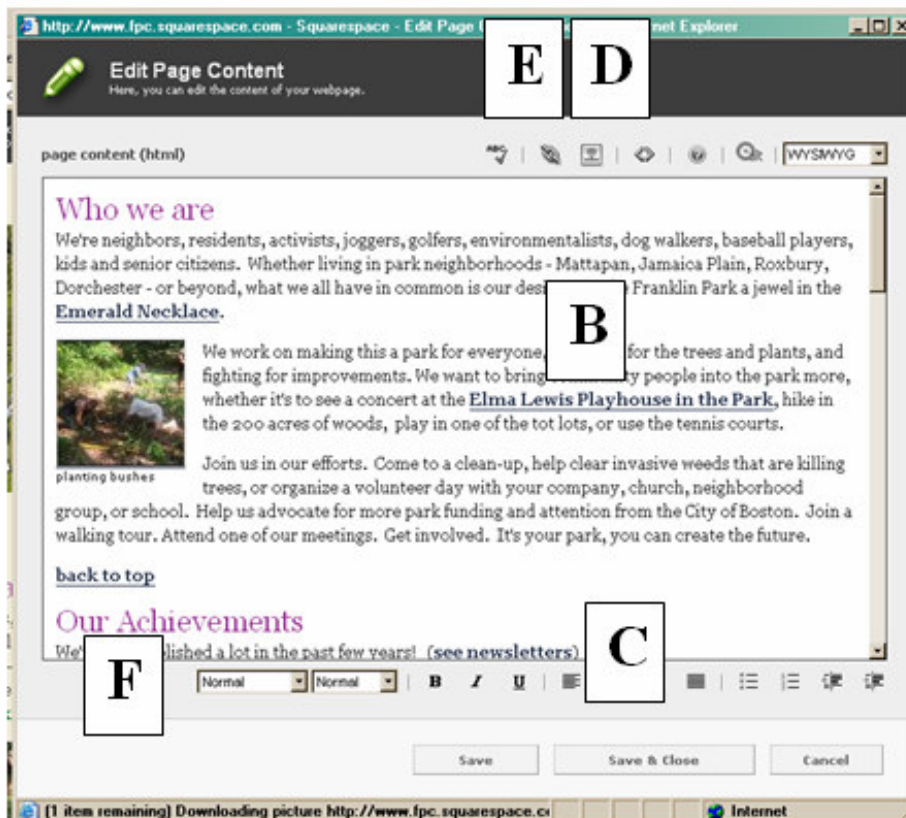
http://www.fpc.squarespace.com - Squarespace - Edit Page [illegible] net Explorer

E D

Edit Page Content
Here, you can edit the content of your webpage.

page content (html)

WYSIWYG

Who we are

We're neighbors, residents, activists, joggers, golfers, environmentalists, dog walkers, baseball players, kids and senior citizens. Whether living in park neighborhoods - Mattapan, Jamaica Plain, Roxbury, Dorchester - or beyond, what we all have in common is our des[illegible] Franklin Park a jewel in the Emerald Necklace.

B

We work on making this a park for everyone, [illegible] for the trees and plants, and fighting for improvements. We want to bring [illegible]y people into the park more, whether it's to see a concert at the Elma Lewis Playhouse in the Park, hike in the 200 acres of woods, play in one of the tot lots, or use the tennis courts.

planting bushes

Join us in our efforts. Come to a clean-up, help clear invasive weeds that are killing trees, or organize a volunteer day with your company, church, neighborhood group, or school. Help us advocate for more park funding and attention from the City of Boston. Join a walking tour. Attend one of our meetings. Get involved. It's your park, you can create the future.

back to top

Our Achievements

We'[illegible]plished a lot in the past few years! (see newsletters)

C

F

Normal Normal B I U

Save Save & Close Cancel

[1 item remaining] Downloading picture http://www.fpc.squarespace.c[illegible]

Internet